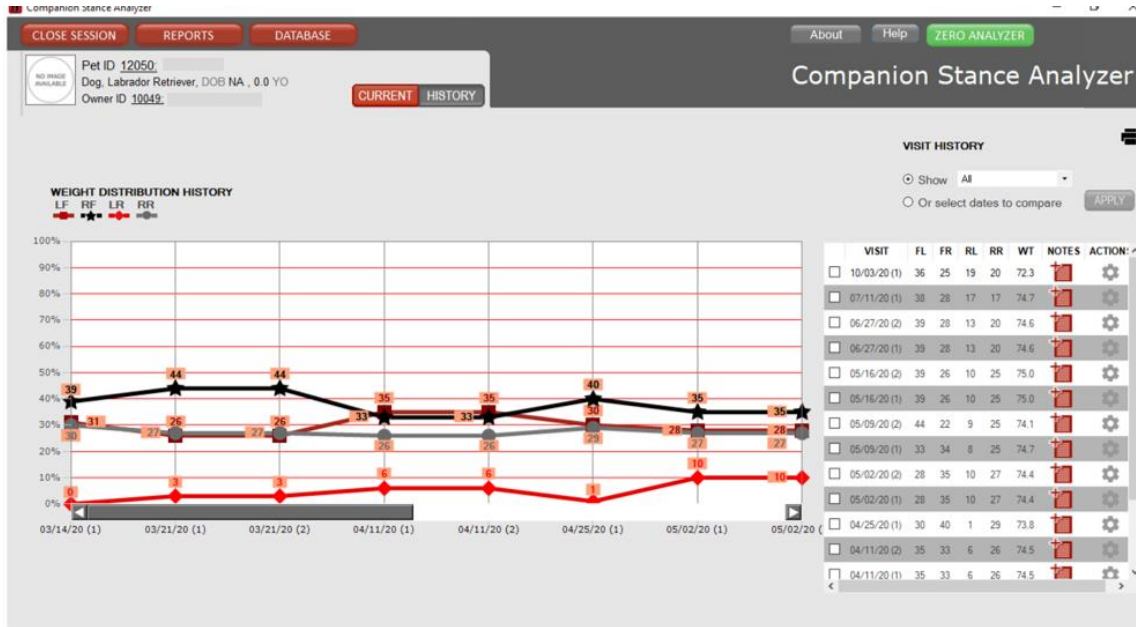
Companion Stance Analyzer

CLOSE SESSION REPORTS DATABASE

About Help ZERO ANALYZER

NO IMAGE AVAILABLE

Pet ID 12050:
Dog, Labrador Retriever, DOB NA , 0.0 YO
Owner ID 10049:

CURRENT HISTORY

Companion Stance Analyzer

VISIT HISTORY

Show All
Or select dates to compare APPLY

WEIGHT DISTRIBUTION HISTORY
LF RF LR RR

100%
90%
80%
70%
60%
50%
40%
30%
20%
10%
0%

39 44 44 33 33 40 35 35
31 26 26 35 35 30 28 28
30 27 27 26 26 29 27 27
0 3 3 6 6 1 10 10

03/14/20 (1) 03/21/20 (1) 03/21/20 (2) 04/11/20 (1) 04/11/20 (2) 04/25/20 (1) 05/02/20 (1) 05/02/20 (

| VISIT | FL | FR | RL | RR | WT | NOTES | ACTION: |
|---|---|---|---|---|---|---|---|
| 10/03/20 (1) | 36 | 25 | 19 | 20 | 72.3 | | |
| 07/11/20 (1) | 38 | 28 | 17 | 17 | 74.7 | | |
| 06/27/20 (2) | 39 | 28 | 13 | 20 | 74.6 | | |
| 06/27/20 (1) | 39 | 28 | 13 | 20 | 74.6 | | |
| 05/16/20 (2) | 39 | 26 | 10 | 25 | 75.0 | | |
| 05/16/20 (1) | 39 | 26 | 10 | 25 | 75.0 | | |
| 05/09/20 (2) | 44 | 22 | 9 | 25 | 74.1 | | |
| 05/09/20 (1) | 33 | 34 | 8 | 25 | 74.7 | | |
| 05/02/20 (2) | 28 | 35 | 10 | 27 | 74.4 | | |
| 05/02/20 (1) | 28 | 35 | 10 | 27 | 74.4 | | |
| 04/25/20 (1) | 30 | 40 | 1 | 29 | 73.8 | | |
| 04/11/20 (2) | 35 | 33 | 6 | 26 | 74.5 | | |
| 04/11/20 (1) | 35 | 33 | 6 | 26 | 74.5 | | |